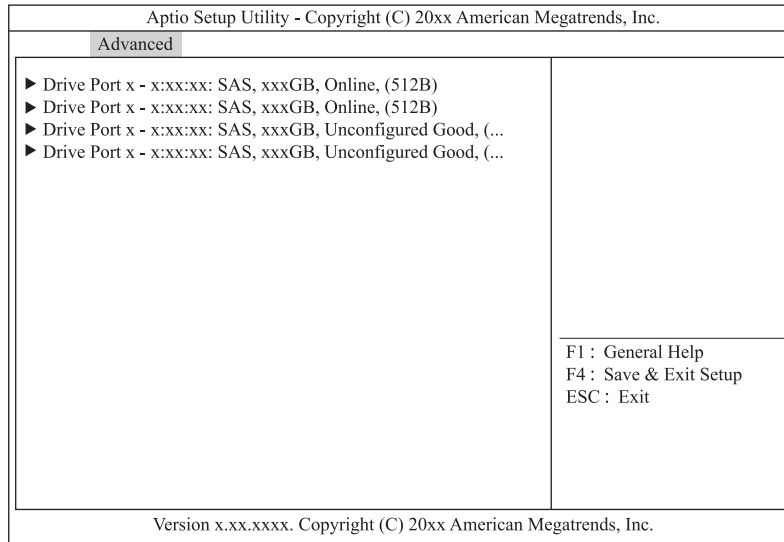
Aptio Setup Utility - Copyright (C) 20xx American Megatrends, Inc.

Advanced

▶ Drive Port x - x:xx:xx: SAS, xxxGB, Online, (512B)
▶ Drive Port x - x:xx:xx: SAS, xxxGB, Online, (512B)
▶ Drive Port x - x:xx:xx: SAS, xxxGB, Unconfigured Good, (...
▶ Drive Port x - x:xx:xx: SAS, xxxGB, Unconfigured Good, (...

F1 : General Help
F4 : Save & Exit Setup
ESC : Exit

Version x.xx.xxxx. Copyright (C) 20xx American Megatrends, Inc.